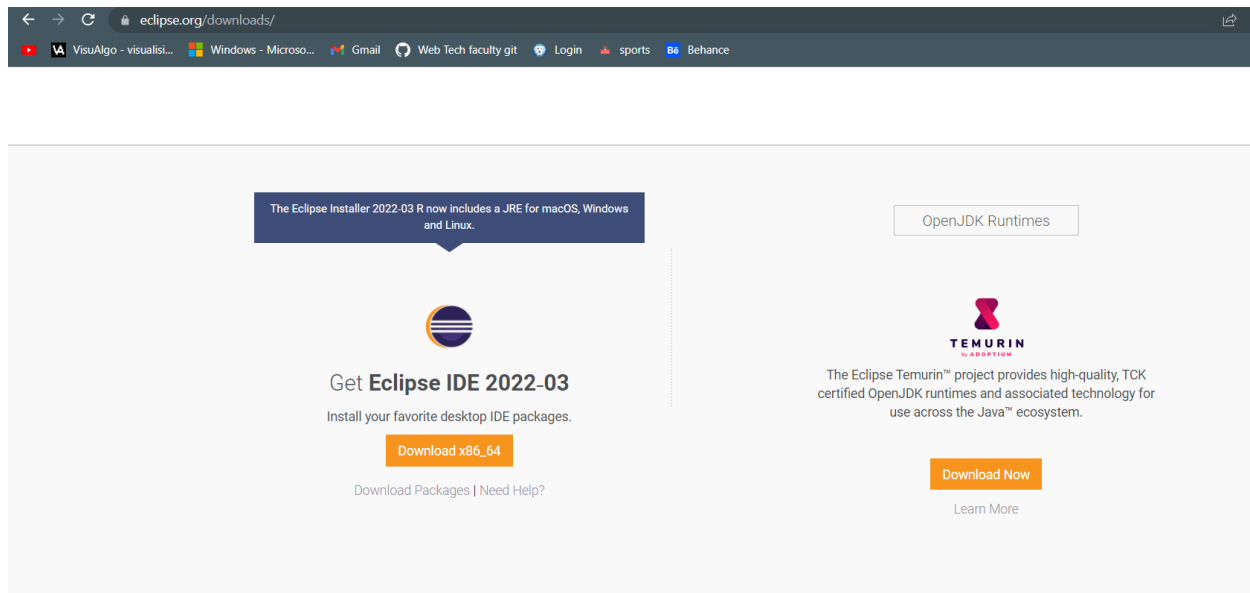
eclipse.org/downloads/

VisuAlgo - visualisi... Windows - Microso... Gmail Web Tech faculty git Login sports Behance

The Eclipse Installer 2022-03 R now includes a JRE for macOS, Windows and Linux.

Get Eclipse IDE 2022-03

Install your favorite desktop IDE packages.

Download x86_64

Download Packages | Need Help?

OpenJDK Runtimes

TEMURIN
by ADOPTIUM

The Eclipse Temurin™ project provides high-quality, TCK certified OpenJDK runtimes and associated technology for use across the Java™ ecosystem.

Download Now

Learn More